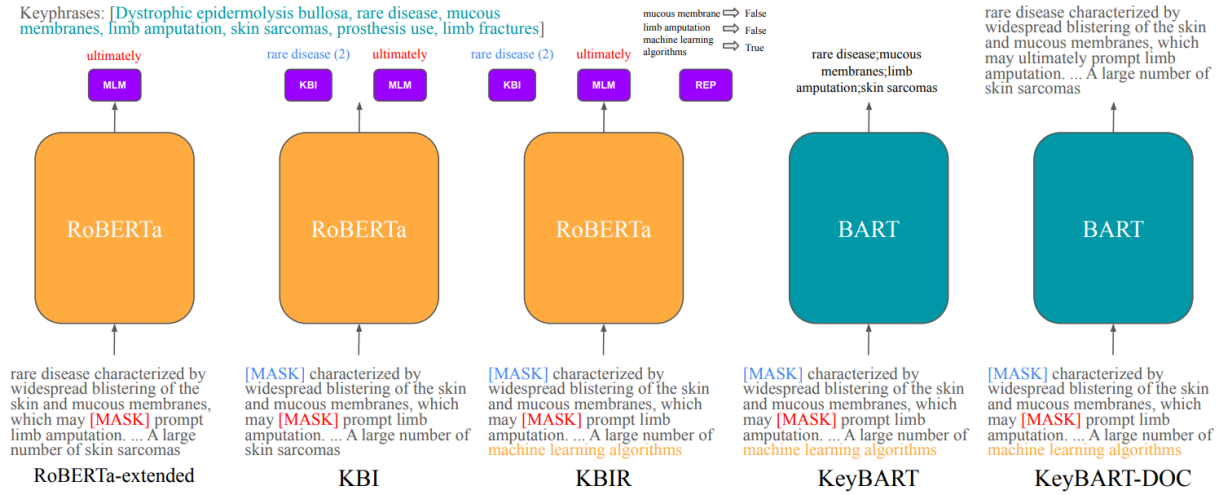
Keyphrases: [Dystrophic epidermolysis bullosa, rare disease, mucous membranes, limb amputation, skin sarcomas, prosthesis use, limb fractures]

ultimately

MLM

RoBERTa

rare disease characterized by widespread blistering of the skin and mucous membranes, which may [MASK] prompt limb amputation. ... A large number of skin sarcomas

RoBERTa-extended

rare disease (2)

ultimately

KBI

MLM

RoBERTa

[MASK] characterized by widespread blistering of the skin and mucous membranes, which may [MASK] prompt limb amputation. ... A large number of skin sarcomas

KBI

mucous membrane ⇨ False
limb amputation ⇨ False
machine learning algorithms ⇨ True

rare disease (2)

ultimately

KBI

MLM

REP

RoBERTa

[MASK] characterized by widespread blistering of the skin and mucous membranes, which may [MASK] prompt limb amputation. ... A large number of machine learning algorithms

KBIR

rare disease;mucous membranes;limb amputation;skin sarcomas

BART

[MASK] characterized by widespread blistering of the skin and mucous membranes, which may [MASK] prompt limb amputation. ... A large number of machine learning algorithms

KeyBART

rare disease characterized by widespread blistering of the skin and mucous membranes, which may ultimately prompt limb amputation. ... A large number of skin sarcomas

BART

[MASK] characterized by widespread blistering of the skin and mucous membranes, which may [MASK] prompt limb amputation. ... A large number of machine learning algorithms

KeyBART-DOC